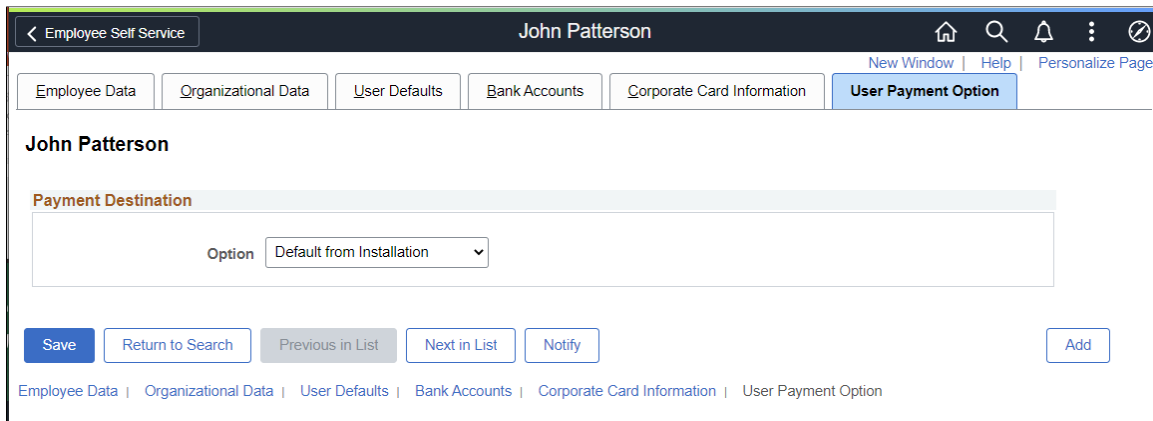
Employee Self Service

John Patterson

New Window | Help | Personalize Page

Employee Data | Organizational Data | User Defaults | Bank Accounts | Corporate Card Information | User Payment Option

John Patterson

Payment Destination

Option Default from Installation

Save | Return to Search | Previous in List | Next in List | Notify | Add

Employee Data | Organizational Data | User Defaults | Bank Accounts | Corporate Card Information | User Payment Option